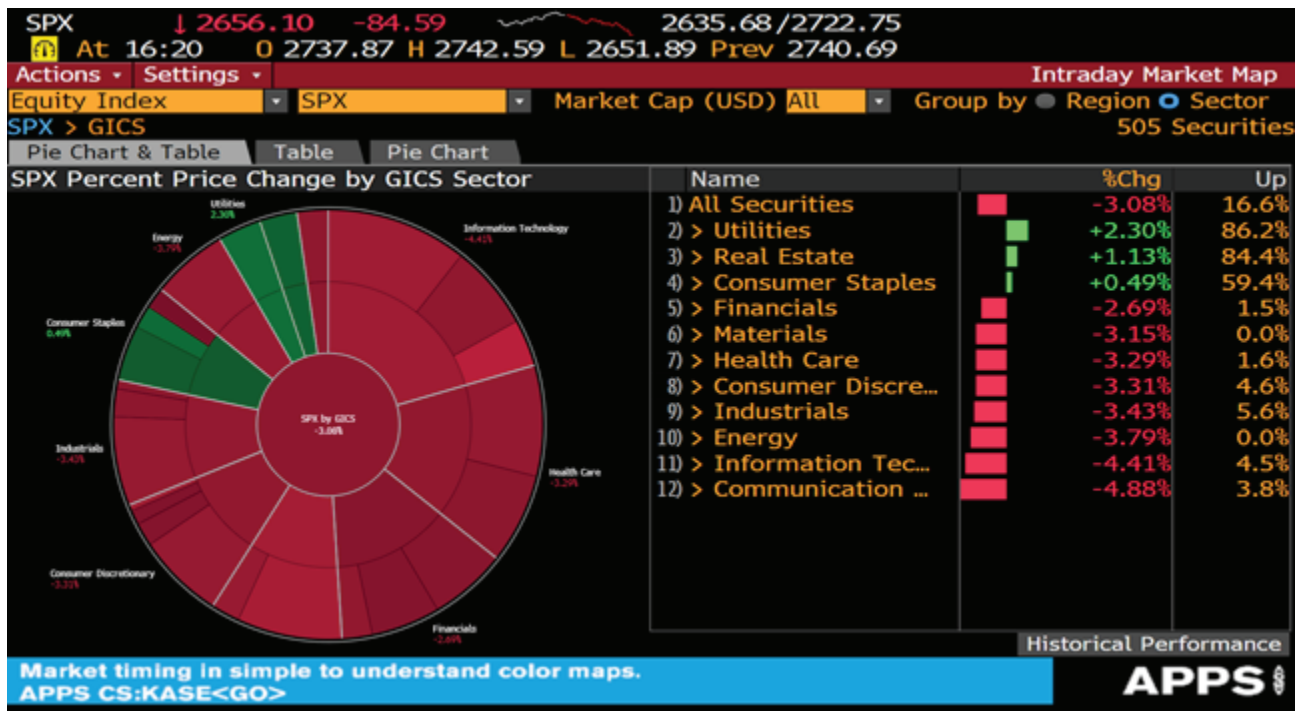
SPX ↓2656.10 -84.59 2635.68/2722.75
At 16:20 O 2737.87 H 2742.59 L 2651.89 Prev 2740.69
Actions • Settings • Intraday Market Map
Equity Index SPX Market Cap (USD) All Group by Region Sector
SPX > GICS 505 Securities
Pie Chart & Table Table Pie Chart
SPX Percent Price Change by GICS Sector

Utilities 2.30%
Energy -3.79%
Information Technology -4.41%
Consumer Staples 0.49%
SPX by GICS -3.08%
Industrials -3.43%
Health Care -3.29%
Consumer Discretionary -3.31%
Financials -2.69%

| Name | %Chg | Up |
|---|---|---|
| 1) All Securities | -3.08% | 16.6% |
| 2) > Utilities | +2.30% | 86.2% |
| 3) > Real Estate | +1.13% | 84.4% |
| 4) > Consumer Staples | +0.49% | 59.4% |
| 5) > Financials | -2.69% | 1.5% |
| 6) > Materials | -3.15% | 0.0% |
| 7) > Health Care | -3.29% | 1.6% |
| 8) > Consumer Discre... | -3.31% | 4.6% |
| 9) > Industrials | -3.43% | 5.6% |
| 10) > Energy | -3.79% | 0.0% |
| 11) > Information Tec... | -4.41% | 4.5% |
| 12) > Communication ... | -4.88% | 3.8% |

Historical Performance
Market timing in simple to understand color maps.
APPS CS:KASE<GO>
APPS